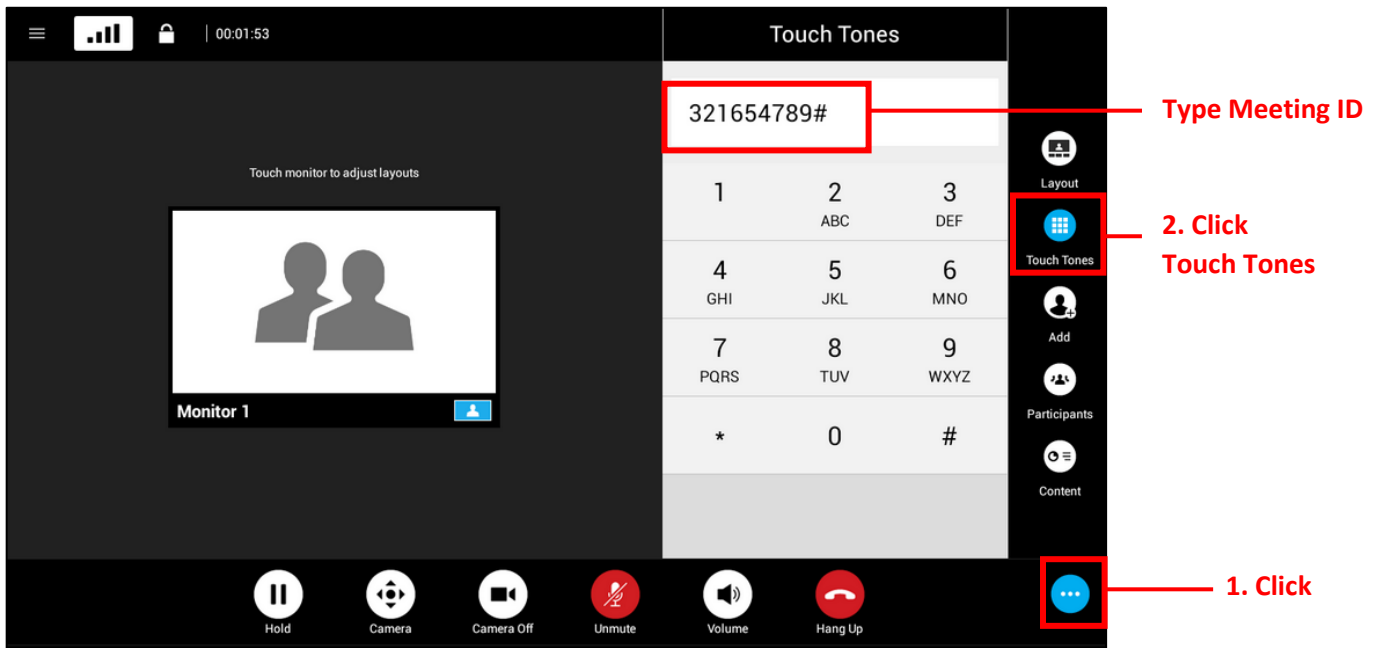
00:01:53

Touch Tones

321654789#

Type Meeting ID

Touch monitor to adjust layouts

| 1 | 2 ABC | 3 DEF |
|---|---|---|
| 4 GHI | 5 JKL | 6 MNO |
| 7 PQRS | 8 TUV | 9 WXYZ |
| * | 0 | # |

Monitor 1

Layout

Touch Tones

2. Click Touch Tones

Add

Participants

Content

Hold

Camera

Camera Off

Unmute

Volume

Hang Up

1. Click